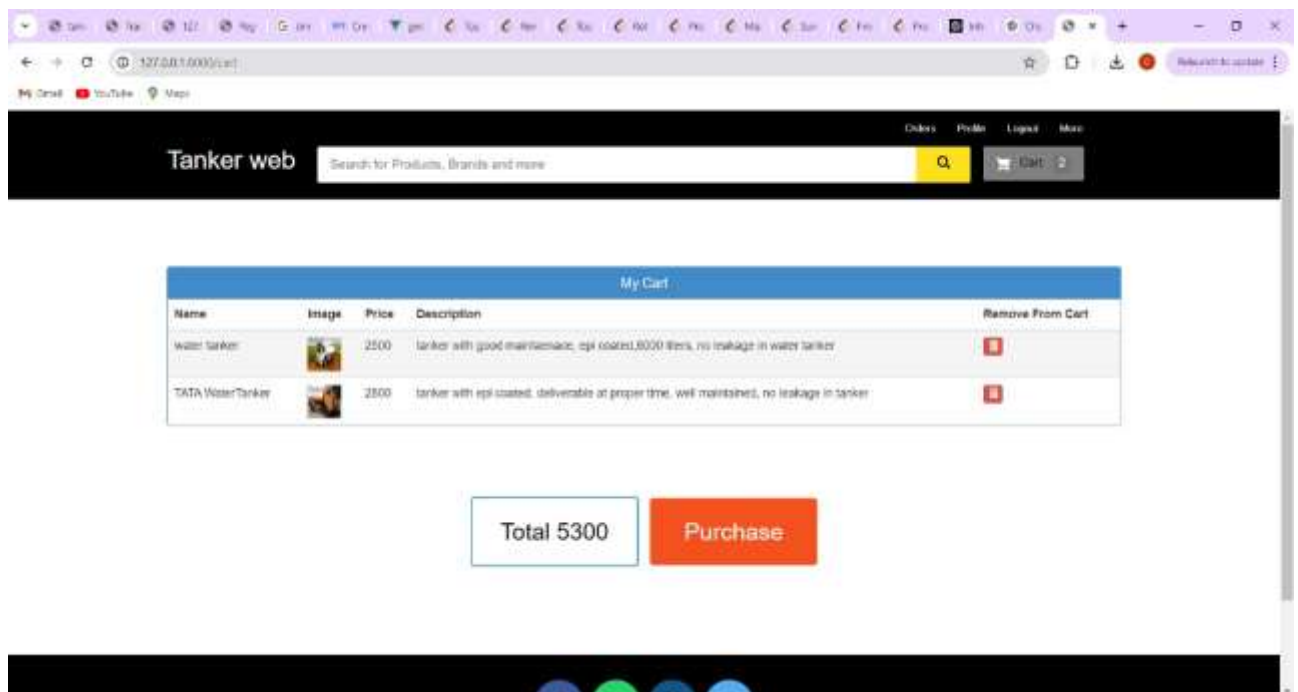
127.0.0.1:8000/cart

Relaunch to update

Gmail YouTube Maps

Orders Profile Logout More

Tanker web

Search for Products, Brands and more

Cart 2

| My Cart | | | | |
|---|---|---|---|---|
| Name | Image | Price | Description | Remove From Cart |
| water tanker | | 2500 | tanker with good maintenace, epi coated,8000 liters, no leakage in water tanker | |
| TATA WaterTanker | | 2800 | tanker with epi coated, deliverable at proper time, well maintained, no leakage in tanker | |

Total 5300

Purchase